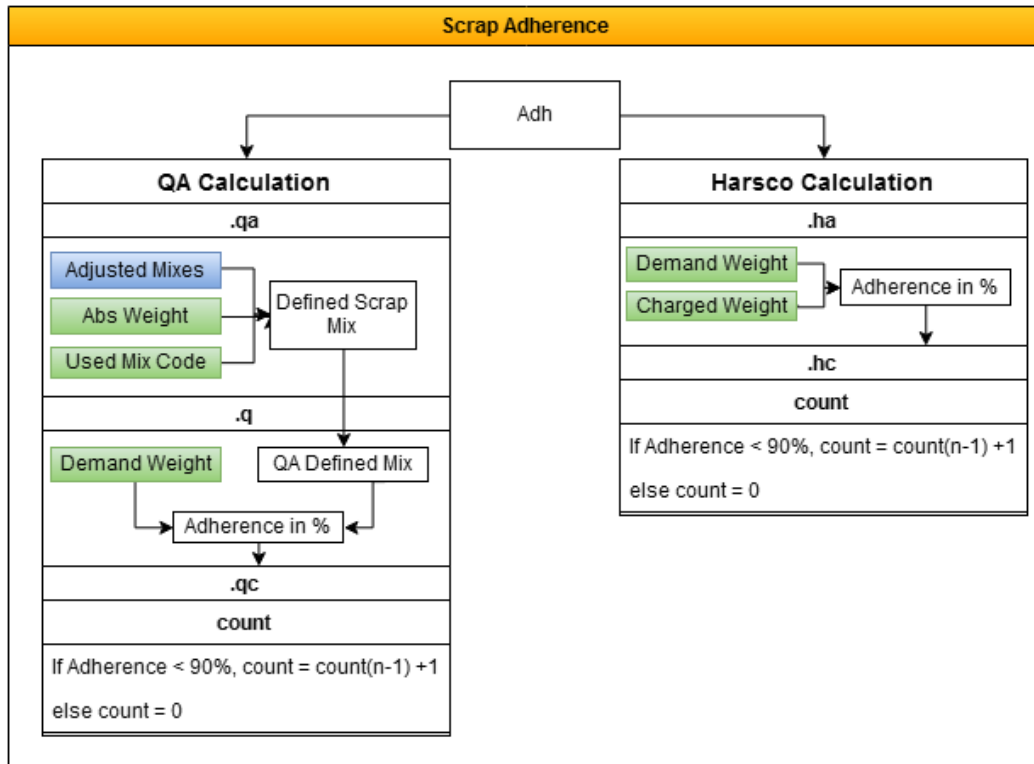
Scrap Adherence

Adh

QA Calculation

.qa

Adjusted Mixes

Abs Weight

Used Mix Code

Defined Scrap Mix

.q

Demand Weight

QA Defined Mix

Adherence in %

.qc

count

If Adherence < 90%, count = count(n-1) +1

else count = 0

Harsco Calculation

.ha

Demand Weight

Charged Weight

Adherence in %

.hc

count

If Adherence < 90%, count = count(n-1) +1

else count = 0